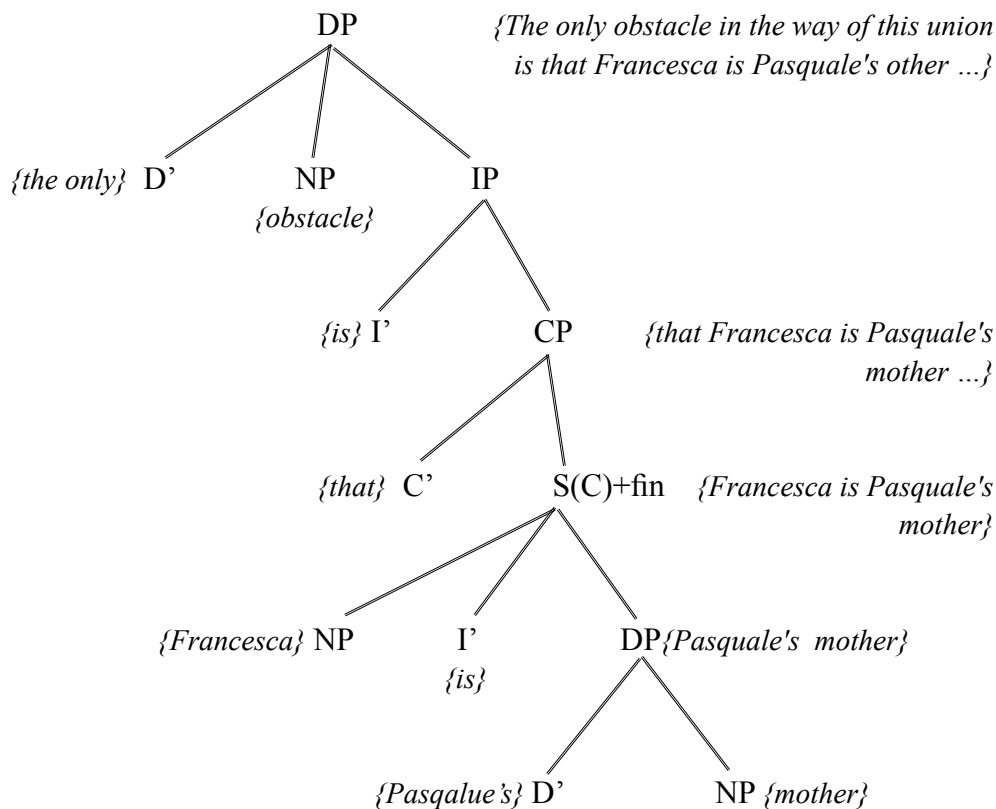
DP

{The only obstacle in the way of this union is that Francesca is Pasquale's other ...}

{the only} D'

NP {obstacle}

IP

{is} I'

CP

{that Francesca is Pasquale's mother ...}

{that} C'

S(C)+fin

{Francesca is Pasquale's mother}

{Francesca} NP

I' {is}

DP{Pasquale's mother}

{Pasqalue's} D'

NP {mother}